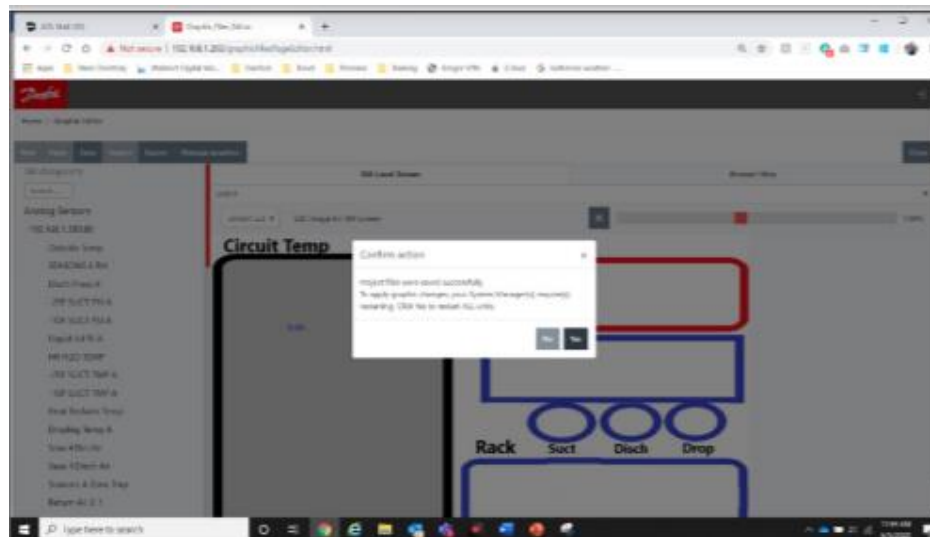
Not secure | 192.168.1.202/graphicfileEditor.html

Analog Sensors

Circuit Temp

Confirm action

Project files were saved successfully.
To apply graphic changes, your System Manager(s) require(s) restarting. Click Yes to restart ALL units.

No Yes

Rack Suct Disch Drop

Type here to search